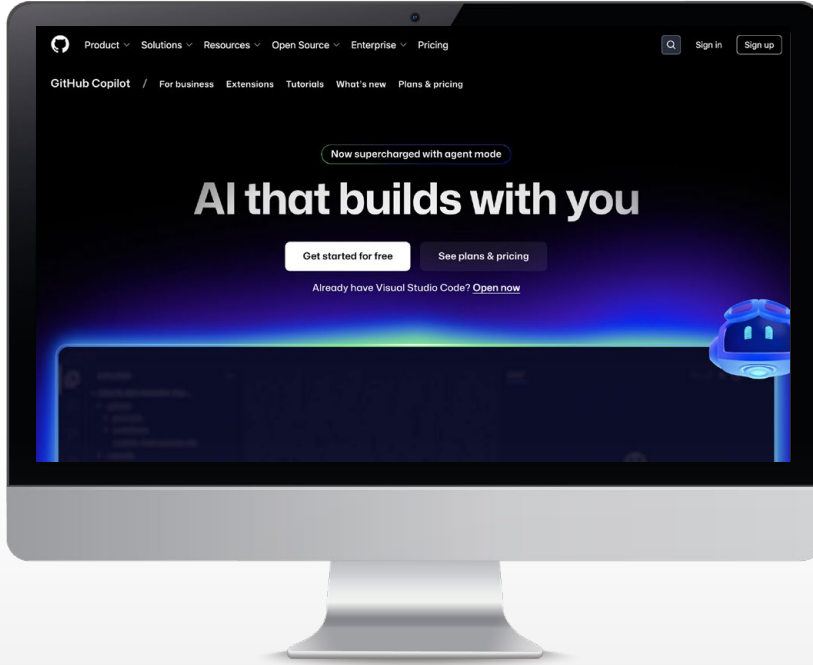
Product Solutions Resources Open Source Enterprise Pricing

Sign in Sign up

GitHub Copilot / For business Extensions Tutorials What's new Plans & pricing

Now supercharged with agent mode

AI that builds with you

Get started for free

See plans & pricing

Already have Visual Studio Code? Open now